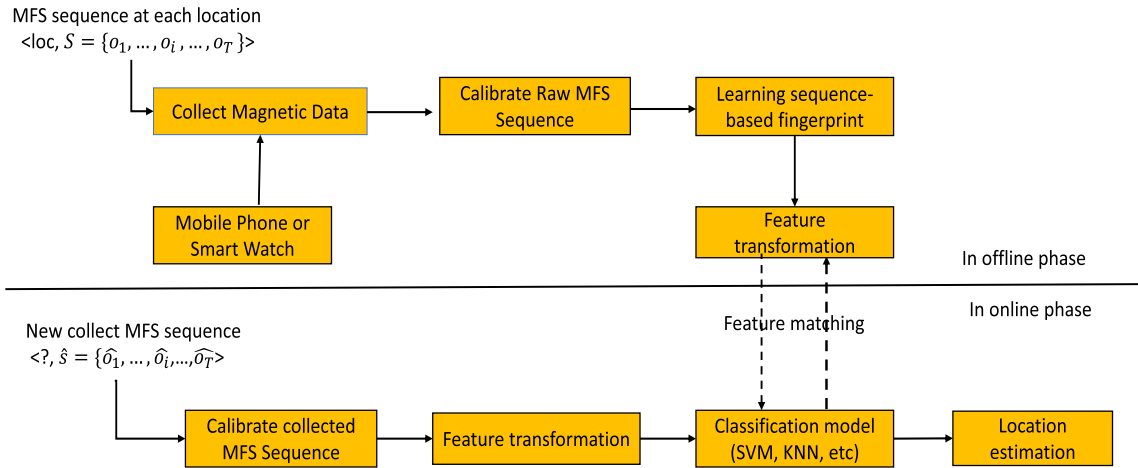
MFS sequence at each location
<loc, $S = \{o_1, \dots, o_i, \dots, o_T\}$>

Collect Magnetic Data

Calibrate Raw MFS Sequence

Learning sequence-based fingerprint

Mobile Phone or Smart Watch

Feature transformation

In offline phase

In online phase

New collect MFS sequence
<?, $\hat{s} = \{\widehat{o_1}, \dots, \widehat{o_i}, \dots, \widehat{o_T}$>

Feature matching

Calibrate collected MFS Sequence

Feature transformation

Classification model (SVM, KNN, etc)

Location estimation